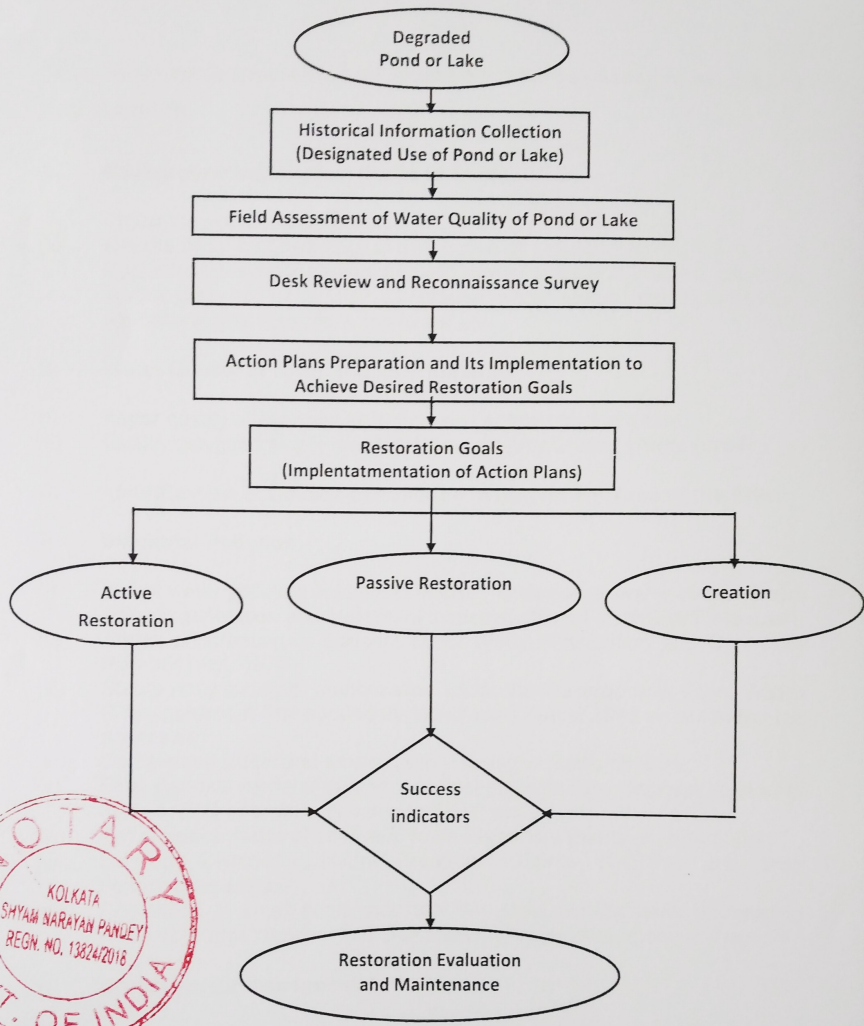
Degraded
Pond or Lake

Historical Information Collection
(Designated Use of Pond or Lake)

Field Assessment of Water Quality of Pond or Lake

Desk Review and Reconnaissance Survey

Action Plans Preparation and Its Implementation to Achieve Desired Restoration Goals

Restoration Goals
(Implentatmentation of Action Plans)

Active Restoration

Passive Restoration

Creation

Success indicators

Restoration Evaluation and Maintenance

NOTARY
KOLKATA
SHYAM NARAYAN PANDEY
REGN. NO. 13824/2016
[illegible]T. OF INDIA